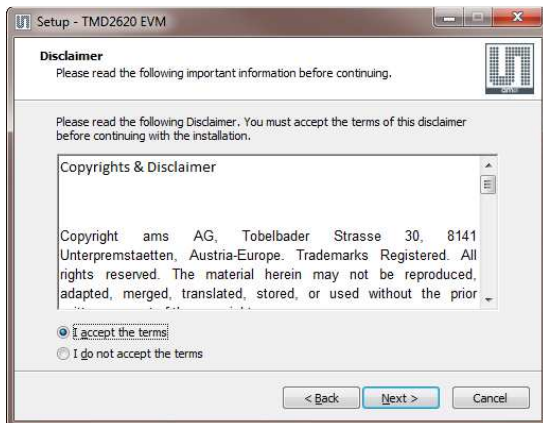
Setup - TMD2620 EVM

Disclaimer
Please read the following important information before continuing.

Please read the following Disclaimer. You must accept the terms of this disclaimer before continuing with the installation.

Copyrights & Disclaimer

Copyright ams AG, Tobelbader Strasse 30, 8141 Unterpremstaetten, Austria-Europe. Trademarks Registered. All rights reserved. The material herein may not be reproduced, adapted, merged, translated, stored, or used without the prior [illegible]

I accept the terms
I do not accept the terms

< Back
Next >
Cancel